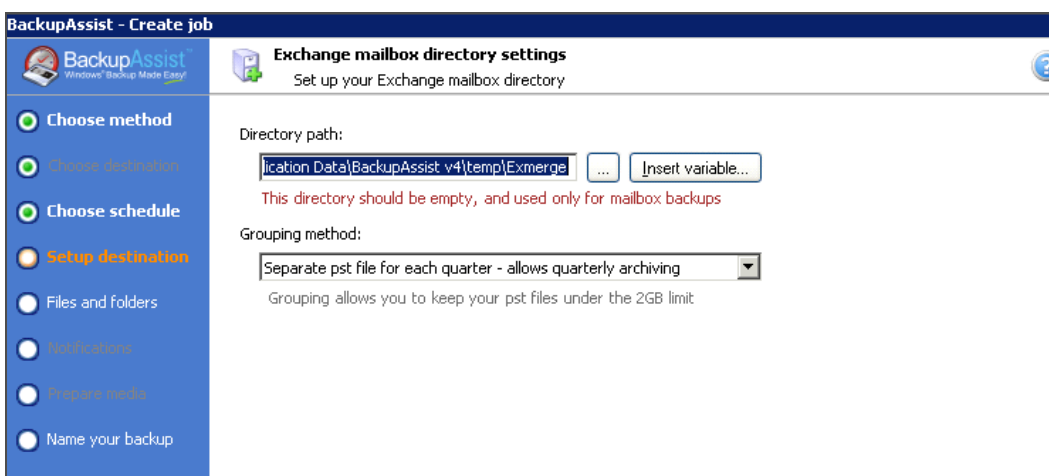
BackupAssist - Create job

BackupAssist
Windows® Backup Made Easy!

Exchange mailbox directory settings
Set up your Exchange mailbox directory

Choose method
Choose destination
Choose schedule
Setup destination
Files and folders
Notifications
Prepare media
Name your backup

Directory path:
lication Data\BackupAssist v4\temp\Exmerge
...
Insert variable...
This directory should be empty, and used only for mailbox backups

Grouping method:
Separate pst file for each quarter - allows quarterly archiving
Grouping allows you to keep your pst files under the 2GB limit